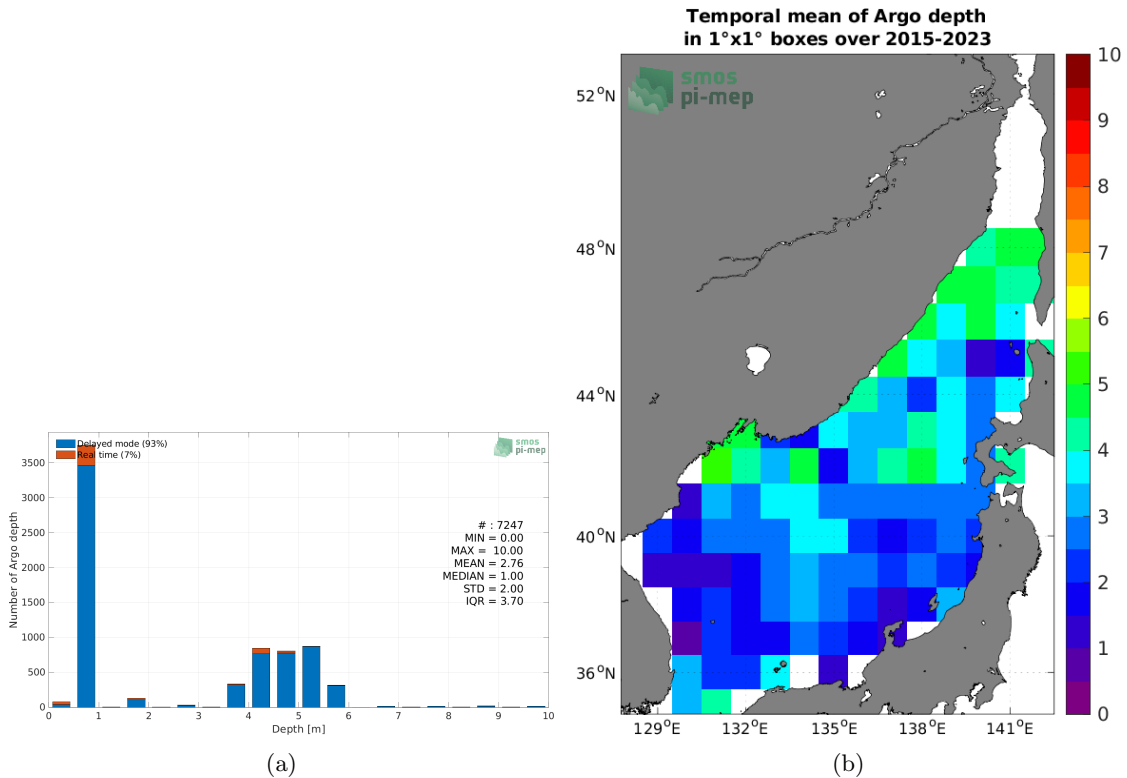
Delayed mode (93%)
Real time (7%)

smos
pi-mep

Number of Argo depth

3500
3000
2500
2000
1500
1000
500
0

# : 7247
MIN = 0.00
MAX = 10.00
MEAN = 2.76
MEDIAN = 1.00
STD = 2.00
IQR = 3.70

0 1 2 3 4 5 6 7 8 9 10
Depth [m]

(a)

Temporal mean of Argo depth
in 1°x1° boxes over 2015-2023

smos
pi-mep

52$^o$N
48$^o$N
44$^o$N
40$^o$N
36$^o$N

129$^o$E 132$^o$E 135$^o$E 138$^o$E 141$^o$E

10
9
8
7
6
5
4
3
2
1
0

(b)